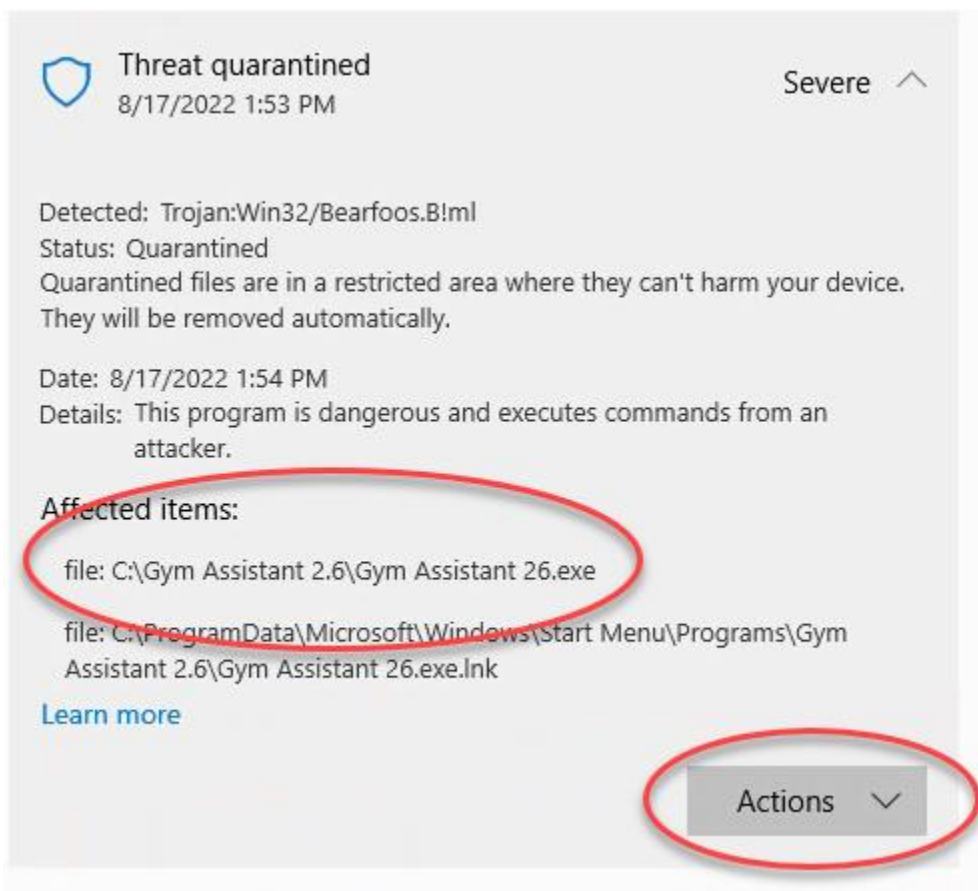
Threat quarantined
8/17/2022 1:53 PM

Severe

Detected: Trojan:Win32/Bearfoos.B!ml
Status: Quarantined
Quarantined files are in a restricted area where they can't harm your device. They will be removed automatically.

Date: 8/17/2022 1:54 PM
Details: This program is dangerous and executes commands from an attacker.

Affected items:

file: C:\Gym Assistant 2.6\Gym Assistant 26.exe

file: C:\ProgramData\Microsoft\Windows\Start Menu\Programs\Gym Assistant 2.6\Gym Assistant 26.exe.lnk

Learn more

Actions